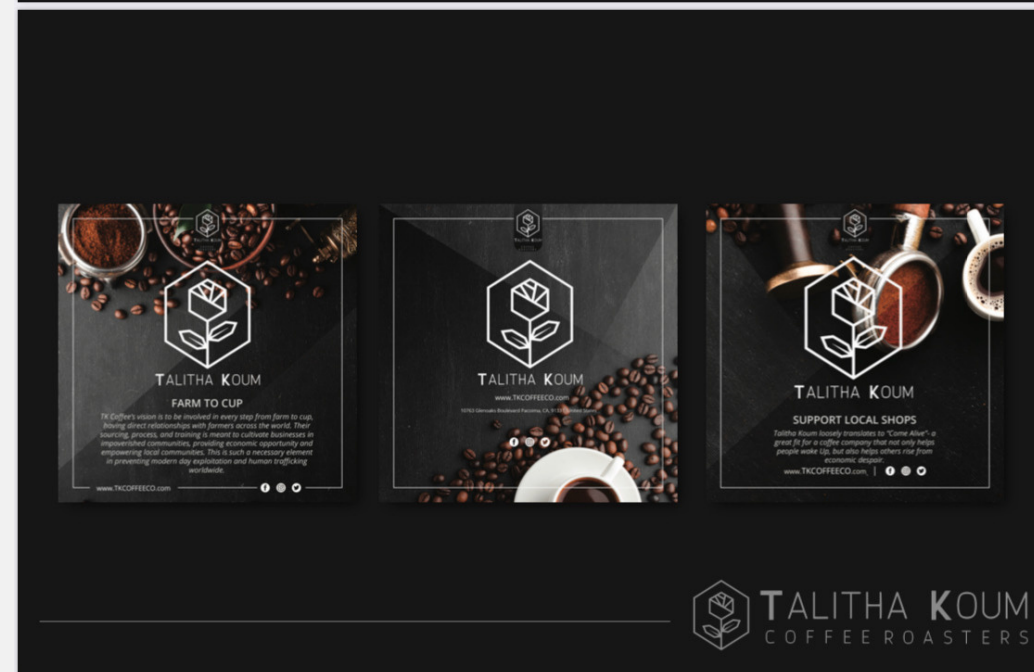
TALITHA KOUM

FARM TO CUP

TK Coffee's vision is to be involved in every step from farm to cup, boving direct relationships with farmers across the world. Their sourcing, process, and training is meant to cultivate businesses in impoverished communities, providing economic opportunity and empowering local communities. This is such a necessary element in preventing modern day exploitation and human trafficking worldwide.

www.TKCOFFEECO.com

TALITHA KOUM

TALITHA KOUM

www.TKCOFFEECO.com

10763 Glenoaks Boulevard Pacoima, CA 91331 United States

TALITHA KOUM

TALITHA KOUM

SUPPORT LOCAL SHOPS

Talitha Koum loosely translates to "Come Alive"- a great fit for a coffee company that not only helps people woke Up, but also helps others rise from economic despair.

www.TKCOFFEECO.com |

TALITHA KOUM
COFFEE ROASTERS